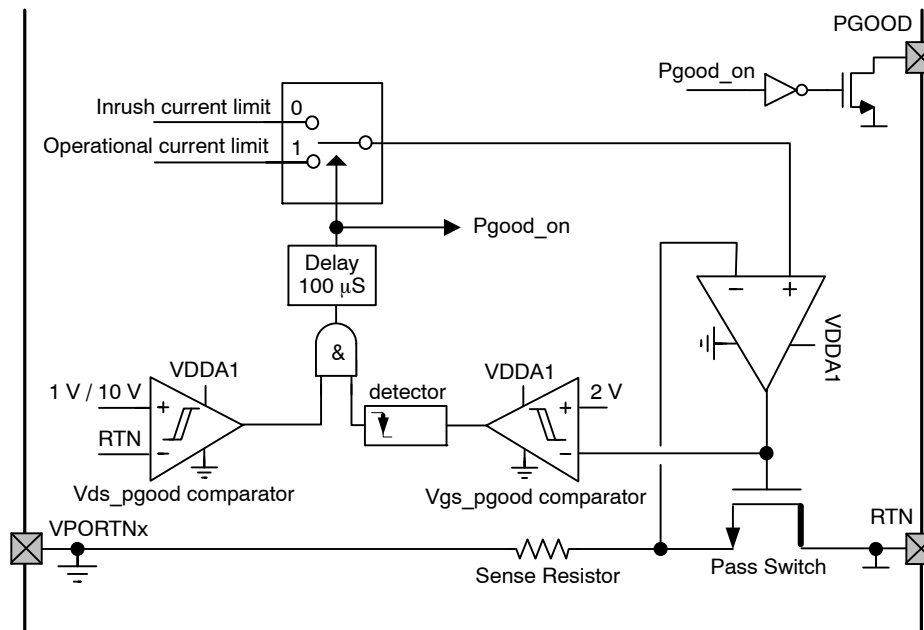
PGOOD

Pgood_on

Inrush current limit 0

Operational current limit 1

Pgood_on

Delay 100 μS

−
+

VDDA1

&

VDDA1

VDDA1

1 V / 10 V

+

RTN

−

detector

+

2 V

−

Vds_pgood comparator

Vgs_pgood comparator

VPORTNx

Sense Resistor

Pass Switch

RTN